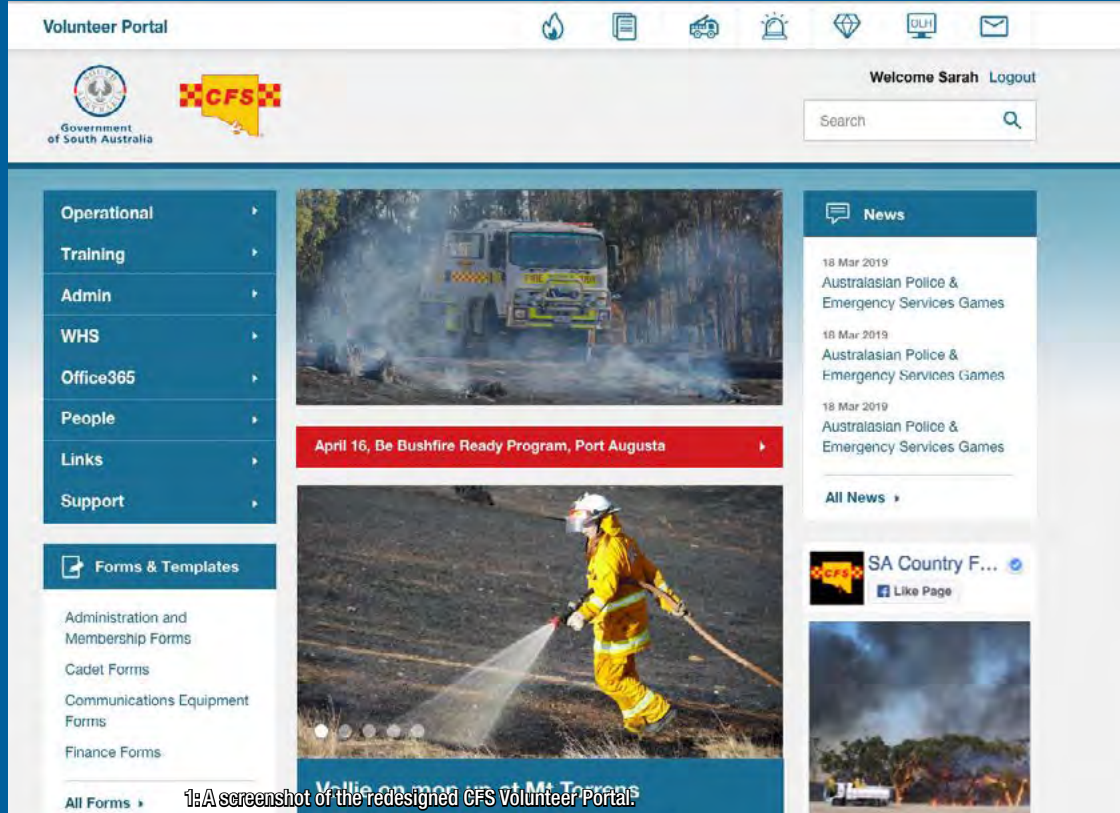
Volunteer Portal

OLH

Government of South Australia

CFS

Welcome Sarah Logout

Search

Operational
Training
Admin
WHS
Office365
People
Links
Support

Forms & Templates

Administration and Membership Forms
Cadet Forms
Communications Equipment Forms
Finance Forms

All Forms

April 16, Be Bushfire Ready Program, Port Augusta

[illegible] at Mt Torrens

News

18 Mar 2019
Australasian Police & Emergency Services Games

18 Mar 2019
Australasian Police & Emergency Services Games

18 Mar 2019
Australasian Police & Emergency Services Games

All News

SA Country F...
Like Page

1: A screenshot of the redesigned CFS Volunteer Portal.